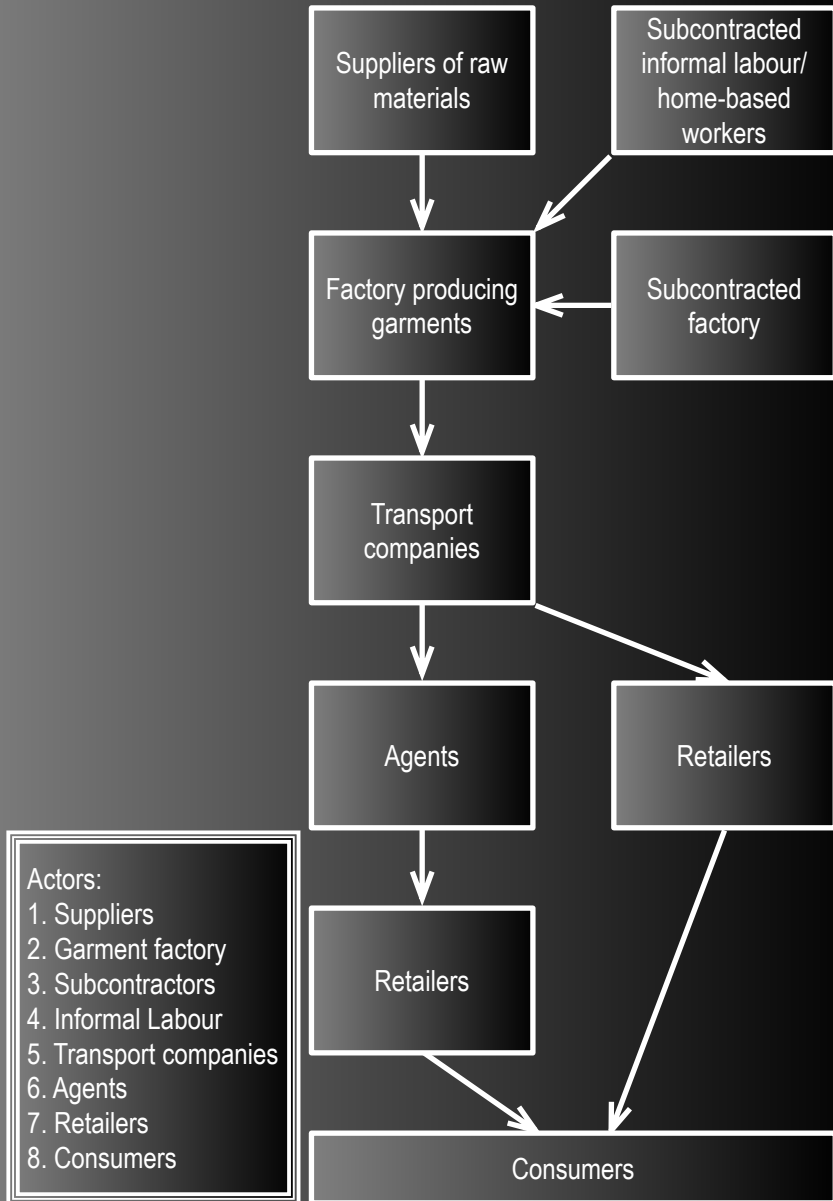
Suppliers of raw materials

Subcontracted informal labour/ home-based workers

Factory producing garments

Subcontracted factory

Transport companies

Agents

Retailers

Retailers

Consumers

Actors:
1. Suppliers
2. Garment factory
3. Subcontractors
4. Informal Labour
5. Transport companies
6. Agents
7. Retailers
8. Consumers